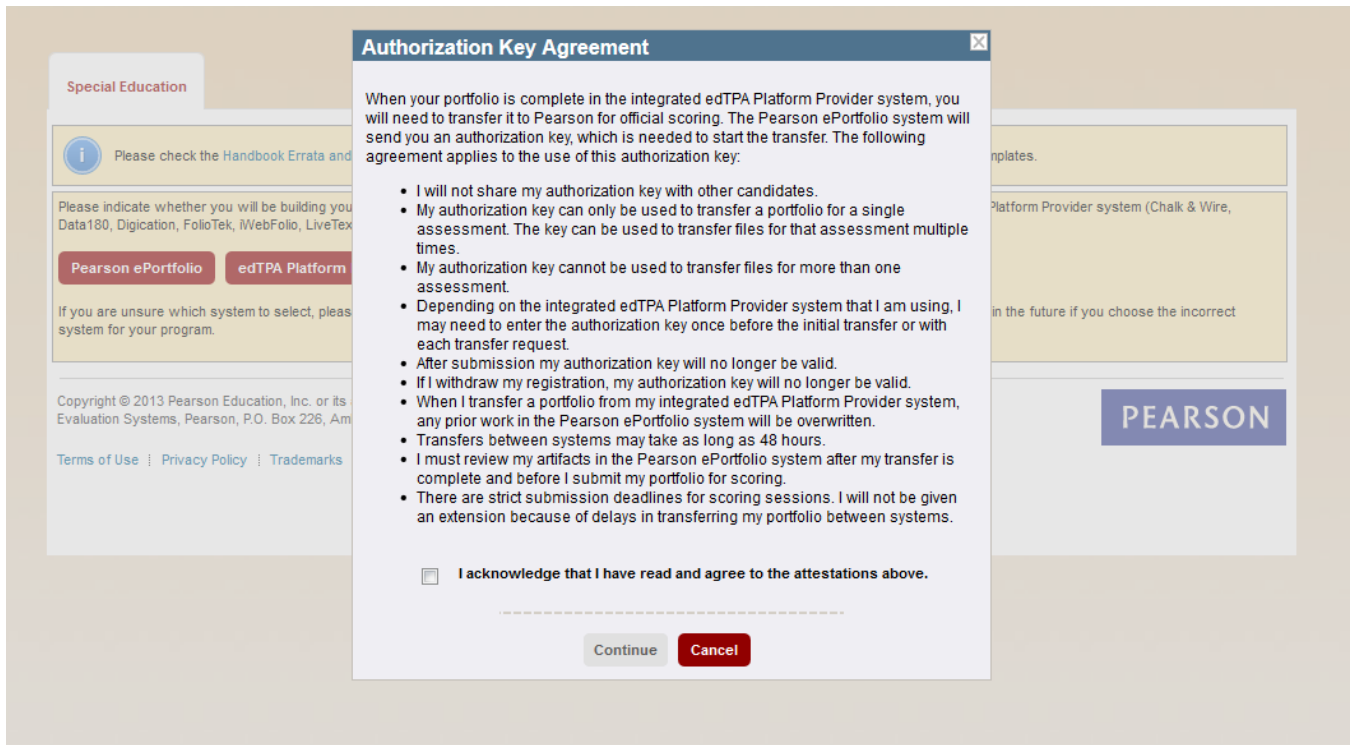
Special Education

Please check the Handbook Errata and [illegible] mplates.

Please indicate whether you will be building you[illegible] Platform Provider system (Chalk & Wire, Data180, Digication, FolioTek, iWebFolio, LiveTex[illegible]

Pearson ePortfolio

edTPA Platform

If you are unsure which system to select, pleas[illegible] in the future if you choose the incorrect system for your program.

Copyright © 2013 Pearson Education, Inc. or its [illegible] Evaluation Systems, Pearson, P.O. Box 226, Am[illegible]

Terms of Use | Privacy Policy | Trademarks

PEARSON

Authorization Key Agreement

When your portfolio is complete in the integrated edTPA Platform Provider system, you will need to transfer it to Pearson for official scoring. The Pearson ePortfolio system will send you an authorization key, which is needed to start the transfer. The following agreement applies to the use of this authorization key:

• I will not share my authorization key with other candidates.
• My authorization key can only be used to transfer a portfolio for a single assessment. The key can be used to transfer files for that assessment multiple times.
• My authorization key cannot be used to transfer files for more than one assessment.
• Depending on the integrated edTPA Platform Provider system that I am using, I may need to enter the authorization key once before the initial transfer or with each transfer request.
• After submission my authorization key will no longer be valid.
• If I withdraw my registration, my authorization key will no longer be valid.
• When I transfer a portfolio from my integrated edTPA Platform Provider system, any prior work in the Pearson ePortfolio system will be overwritten.
• Transfers between systems may take as long as 48 hours.
• I must review my artifacts in the Pearson ePortfolio system after my transfer is complete and before I submit my portfolio for scoring.
• There are strict submission deadlines for scoring sessions. I will not be given an extension because of delays in transferring my portfolio between systems.

I acknowledge that I have read and agree to the attestations above.

Continue

Cancel